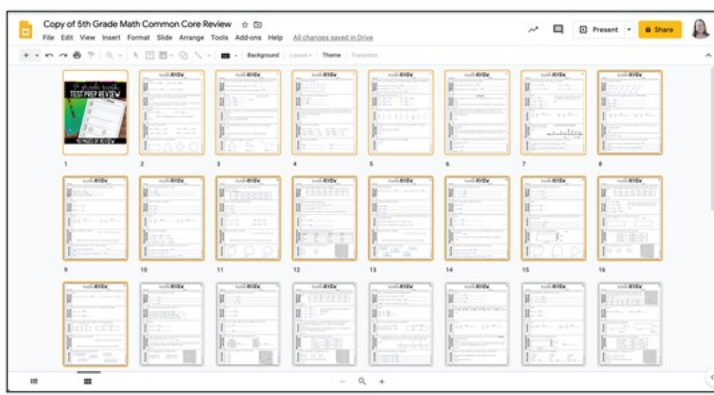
Copy of 5th Grade Math Common Core Review
File Edit View Insert Format Slide Arrange Tools Add-ons Help All changes saved in Drive
Present Share
Background Layout Theme Transition
5th grade math TEST PREP REVIEW
1 2 3 4 5 6 7 8
9 10 11 12 13 14 15 16